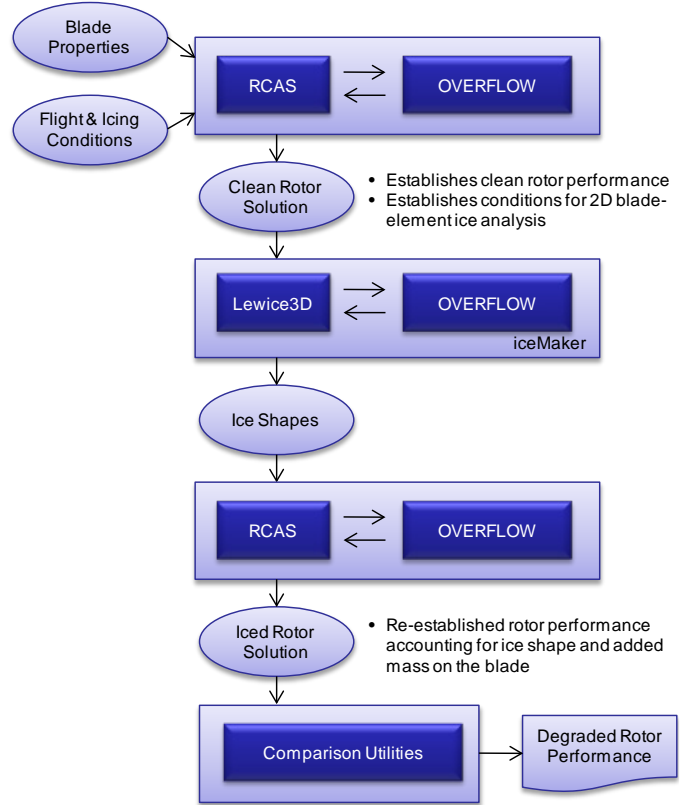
Blade Properties

Flight & Icing Conditions

RCAS

OVERFLOW

Clean Rotor Solution

• Establishes clean rotor performance
• Establishes conditions for 2D blade-element ice analysis

Lewice3D

OVERFLOW

iceMaker

Ice Shapes

RCAS

OVERFLOW

Iced Rotor Solution

• Re-established rotor performance accounting for ice shape and added mass on the blade

Comparison Utilities

Degraded Rotor Performance